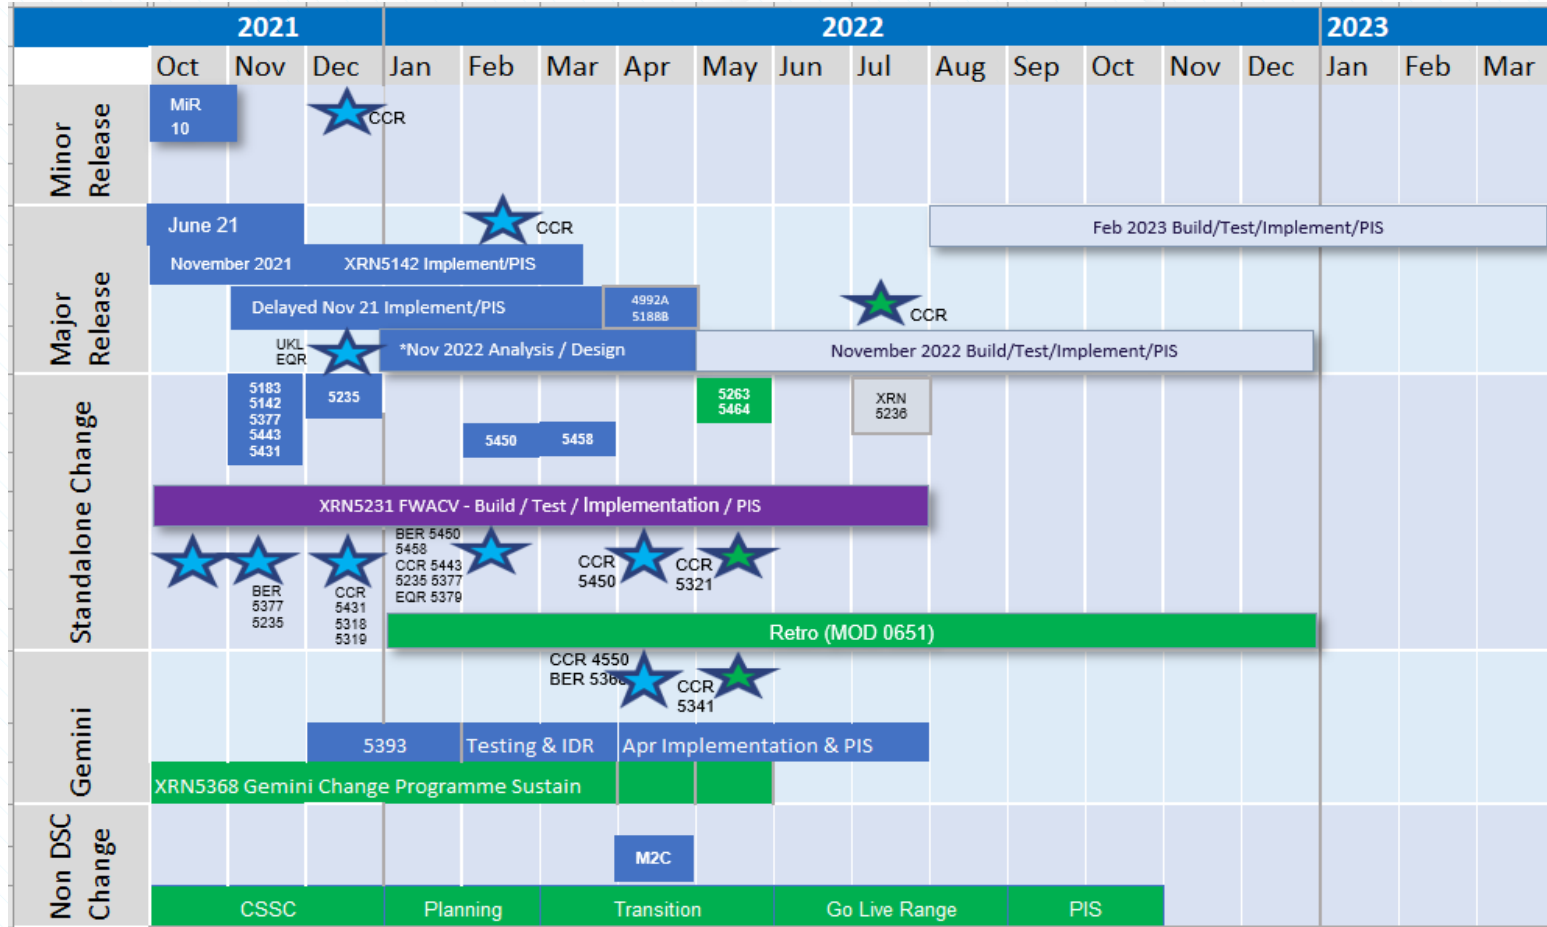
| | 2021 | | | 2022 | | | | | | | | | | | | 2023 | | |
|---|---|---|---|---|---|---|---|---|---|---|---|---|---|---|---|---|---|---|
| | Oct | Nov | Dec | Jan | Feb | Mar | Apr | May | Jun | Jul | Aug | Sep | Oct | Nov | Dec | Jan | Feb | Mar |

Minor Release

MiR 10

CCR

Major Release

June 21

CCR

Feb 2023 Build/Test/Implement/PIS

November 2021

XRN5142 Implement/PIS

Delayed Nov 21 Implement/PIS

4992A 5188B

CCR

UKL EQR

*Nov 2022 Analysis / Design

November 2022 Build/Test/Implement/PIS

Standalone Change

5183 5142 5377 5443 5431

5235

5263 5464

XRN 5236

5450

5458

XRN5231 FWACV - Build / Test / Implementation / PIS

BER 5450 5458 CCR 5443 5235 5377 EQR 5379

CCR 5450

CCR 5321

BER 5377 5235

CCR 5431 5318 5319

Retro (MOD 0651)

Gemini

CCR 4550 BER 536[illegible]

CCR 5341

5393

Testing & IDR

Apr Implementation & PIS

XRN5368 Gemini Change Programme Sustain

Non DSC Change

M2C

CSSC

Planning

Transition

Go Live Range

PIS